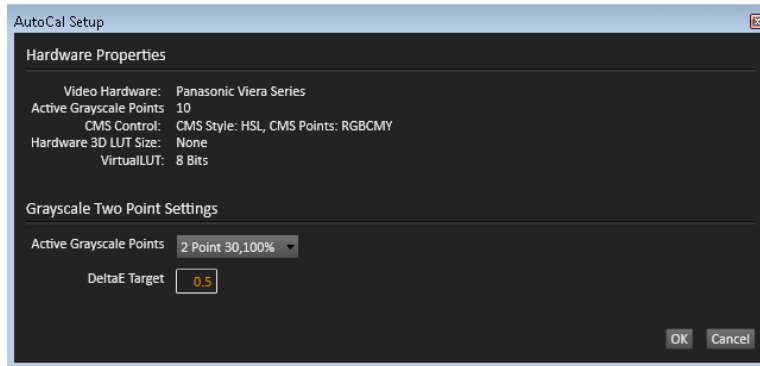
AutoCal Setup

Hardware Properties

Video Hardware: Panasonic Viera Series
Active Grayscale Points 10
CMS Control: CMS Style: HSL, CMS Points: RGBCMY
Hardware 3D LUT Size: None
VirtualLUT: 8 Bits

Grayscale Two Point Settings

Active Grayscale Points 2 Point 30,100%

DeltaE Target 0.5

OK Cancel